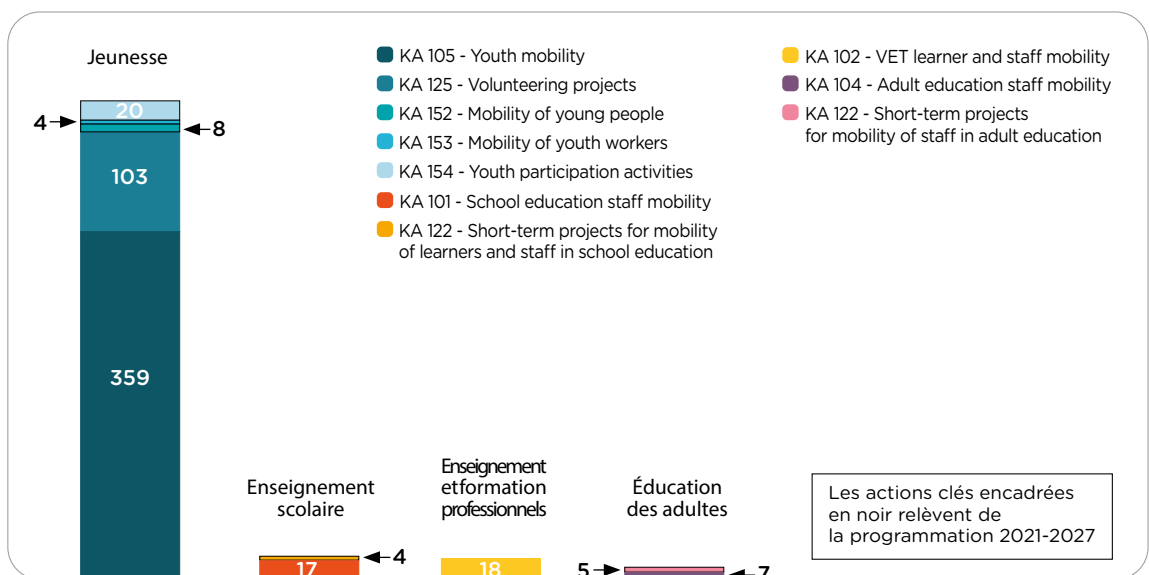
Jeunesse

KA 105 - Youth mobility
KA 125 - Volunteering projects
KA 152 - Mobility of young people
KA 153 - Mobility of youth workers
KA 154 - Youth participation activities
KA 101 - School education staff mobility
KA 122 - Short-term projects for mobility of learners and staff in school education

KA 102 - VET learner and staff mobility
KA 104 - Adult education staff mobility
KA 122 - Short-term projects for mobility of staff in adult education

20
4
8
103
359

Enseignement scolaire

Enseignement etformation professionnels

Éducation des adultes

Les actions clés encadrées en noir relèvent de la programmation 2021-2027

17
4
18
5
7